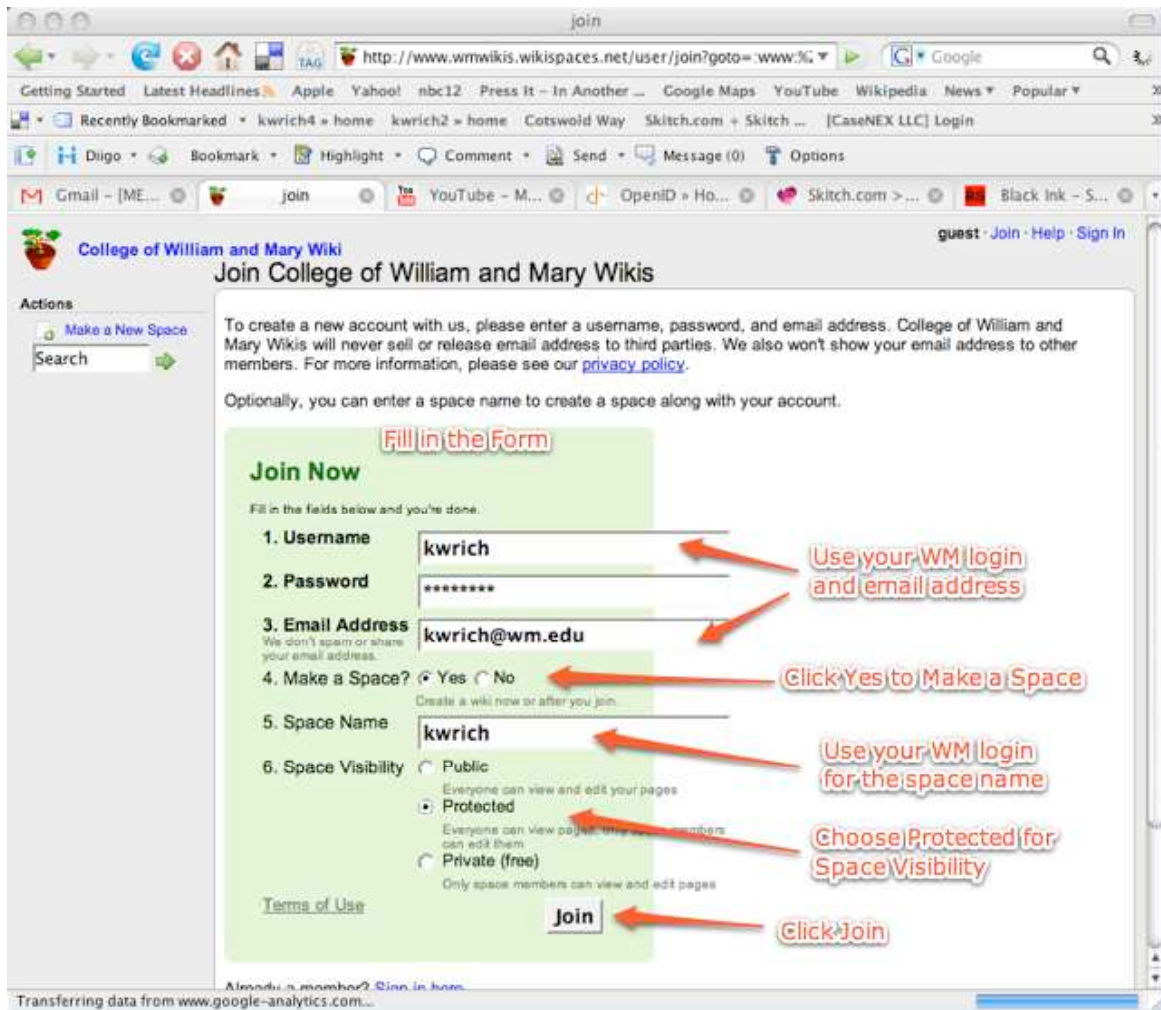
join

http://www.wmwikis.wikispaces.net/user/join?goto=:www:%

Google

Getting Started Latest Headlines Apple Yahoo! nbc12 Press It – In Another ... Google Maps YouTube Wikipedia News ▾ Popular ▾

Recently Bookmarked ▾ kwrich4 » home kwrich2 » home Cotswold Way Skitch.com + Skitch ... [CaseNEX LLC] Login

Diigo ▾ Bookmark ▾ Highlight ▾ Comment ▾ Send ▾ Message (0) Options

Gmail – [ME... join YouTube – M... OpenID » Ho... Skitch.com >... Black Ink – S...

College of William and Mary Wiki

guest · Join · Help · Sign In

Join College of William and Mary Wikis

Actions

Make a New Space

Search

To create a new account with us, please enter a username, password, and email address. College of William and Mary Wikis will never sell or release email address to third parties. We also won't show your email address to other members. For more information, please see our privacy policy.

Optionally, you can enter a space name to create a space along with your account.

Fill in the Form

Join Now

Fill in the fields below and you're done.

1. Username kwrich

2. Password ********

3. Email Address kwrich@wm.edu
We don't spam or share your email address.

4. Make a Space? Yes No
Create a wiki now or after you join.

5. Space Name kwrich

6. Space Visibility Public
Everyone can view and edit your pages
Protected
Everyone can view pages, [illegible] members can edit them
Private (free)
Only space members can view and edit pages

Terms of Use

Join

Use your WM login and email address

Click Yes to Make a Space

Use your WM login for the space name

Choose Protected for Space Visibility

Click Join

Already a member? Sign in here

Transferring data from www.google-analytics.com...